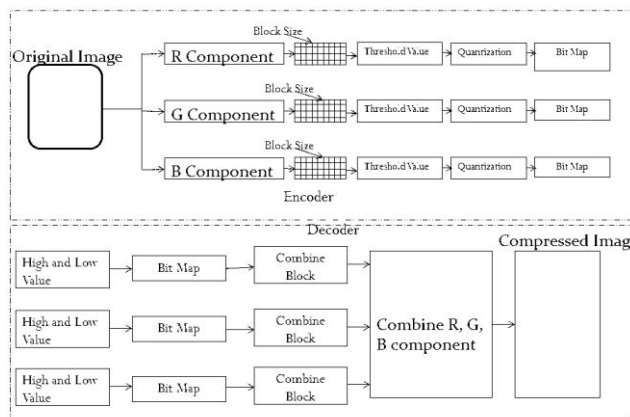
Original Image

Block Size

R Component

Thresho.d Va.ue

Quantization

Bit Map

Block Size

G Component

Thresho.d Va.ue

Quantization

Bit Map

Block Size

B Component

Thresho.d Va.ue

Quantization

Bit Map

Encoder

Decoder

Compressed Imag

High and Low Value

Bit Map

Combine Block

High and Low Value

Bit Map

Combine Block

Combine R, G, B component

High and Low Value

Bit Map

Combine Block